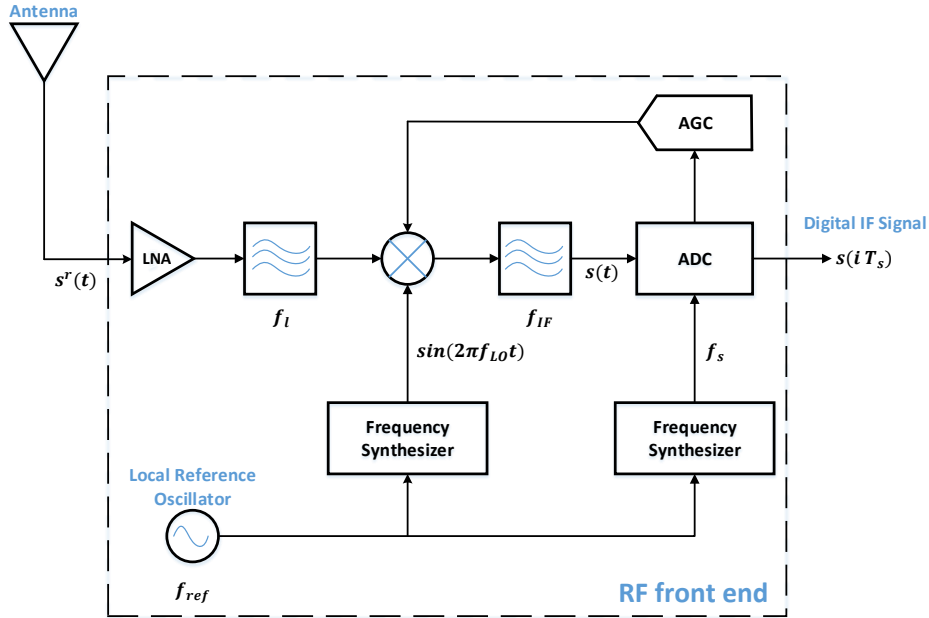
Antenna

AGC

Digital IF Signal

LNA

ADC

$s(iT_s)$

$s^r(t)$

$s(t)$

$f_l$

$f_{IF}$

$sin(2\pi f_{LO}t)$

$f_s$

Frequency Synthesizer

Frequency Synthesizer

Local Reference Oscillator

$f_{ref}$

RF front end